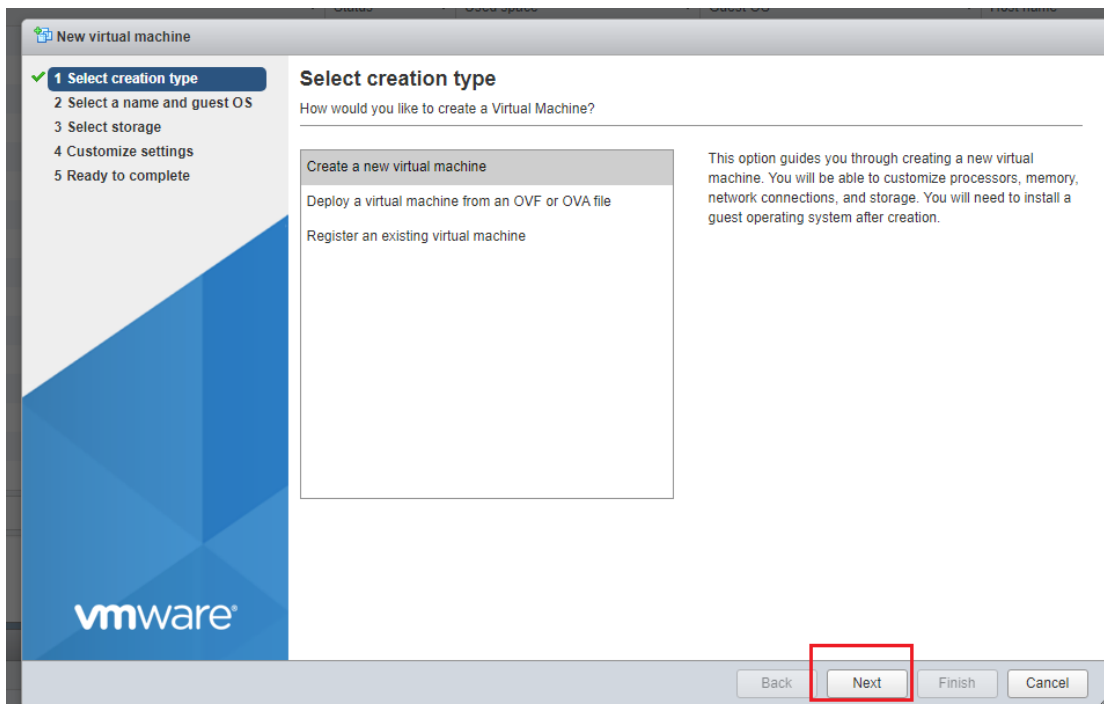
New virtual machine

1 Select creation type
2 Select a name and guest OS
3 Select storage
4 Customize settings
5 Ready to complete

vmware

Select creation type
How would you like to create a Virtual Machine?

Create a new virtual machine
Deploy a virtual machine from an OVF or OVA file
Register an existing virtual machine

This option guides you through creating a new virtual machine. You will be able to customize processors, memory, network connections, and storage. You will need to install a guest operating system after creation.

Back
Next
Finish
Cancel